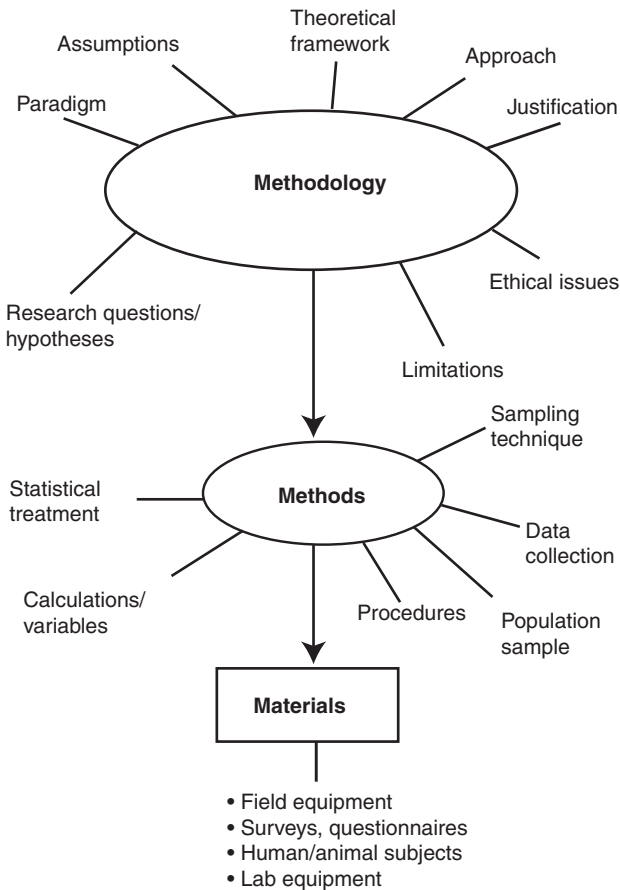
Theoretical framework

Assumptions

Approach

Paradigm

Justification

Methodology

Ethical issues

Research questions/ hypotheses

Limitations

Sampling technique

Statistical treatment

Methods

Data collection

Calculations/ variables

Procedures

Population sample

Materials

• Field equipment
• Surveys, questionnaires
• Human/animal subjects
• Lab equipment